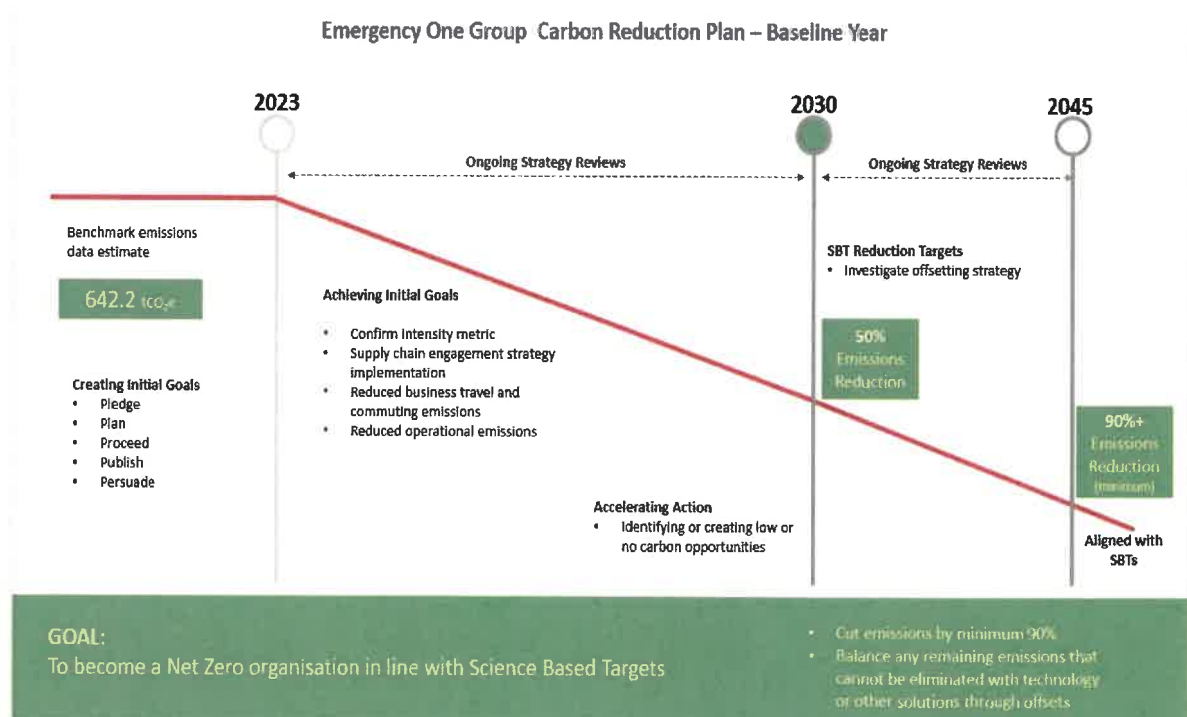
Emergency One Group Carbon Reduction Plan – Baseline Year

2023

2030

2045

Ongoing Strategy Reviews

Ongoing Strategy Reviews

Benchmark emissions data estimate

642.2 $tCO_2e$

Creating Initial Goals
• Pledge
• Plan
• Proceed
• Publish
• Persuade

Achieving Initial Goals

• Confirm intensity metric
• Supply chain engagement strategy implementation
• Reduced business travel and commuting emissions
• Reduced operational emissions

SBT Reduction Targets
• Investigate offsetting strategy

50% Emissions Reduction

90%+ Emissions Reduction (minimum)

Accelerating Action
• Identifying or creating low or no carbon opportunities

Aligned with SBTs

GOAL:
To become a Net Zero organisation in line with Science Based Targets

• Cut emissions by minimum 90%
• Balance any remaining emissions that cannot be eliminated with technology or other solutions through offsets